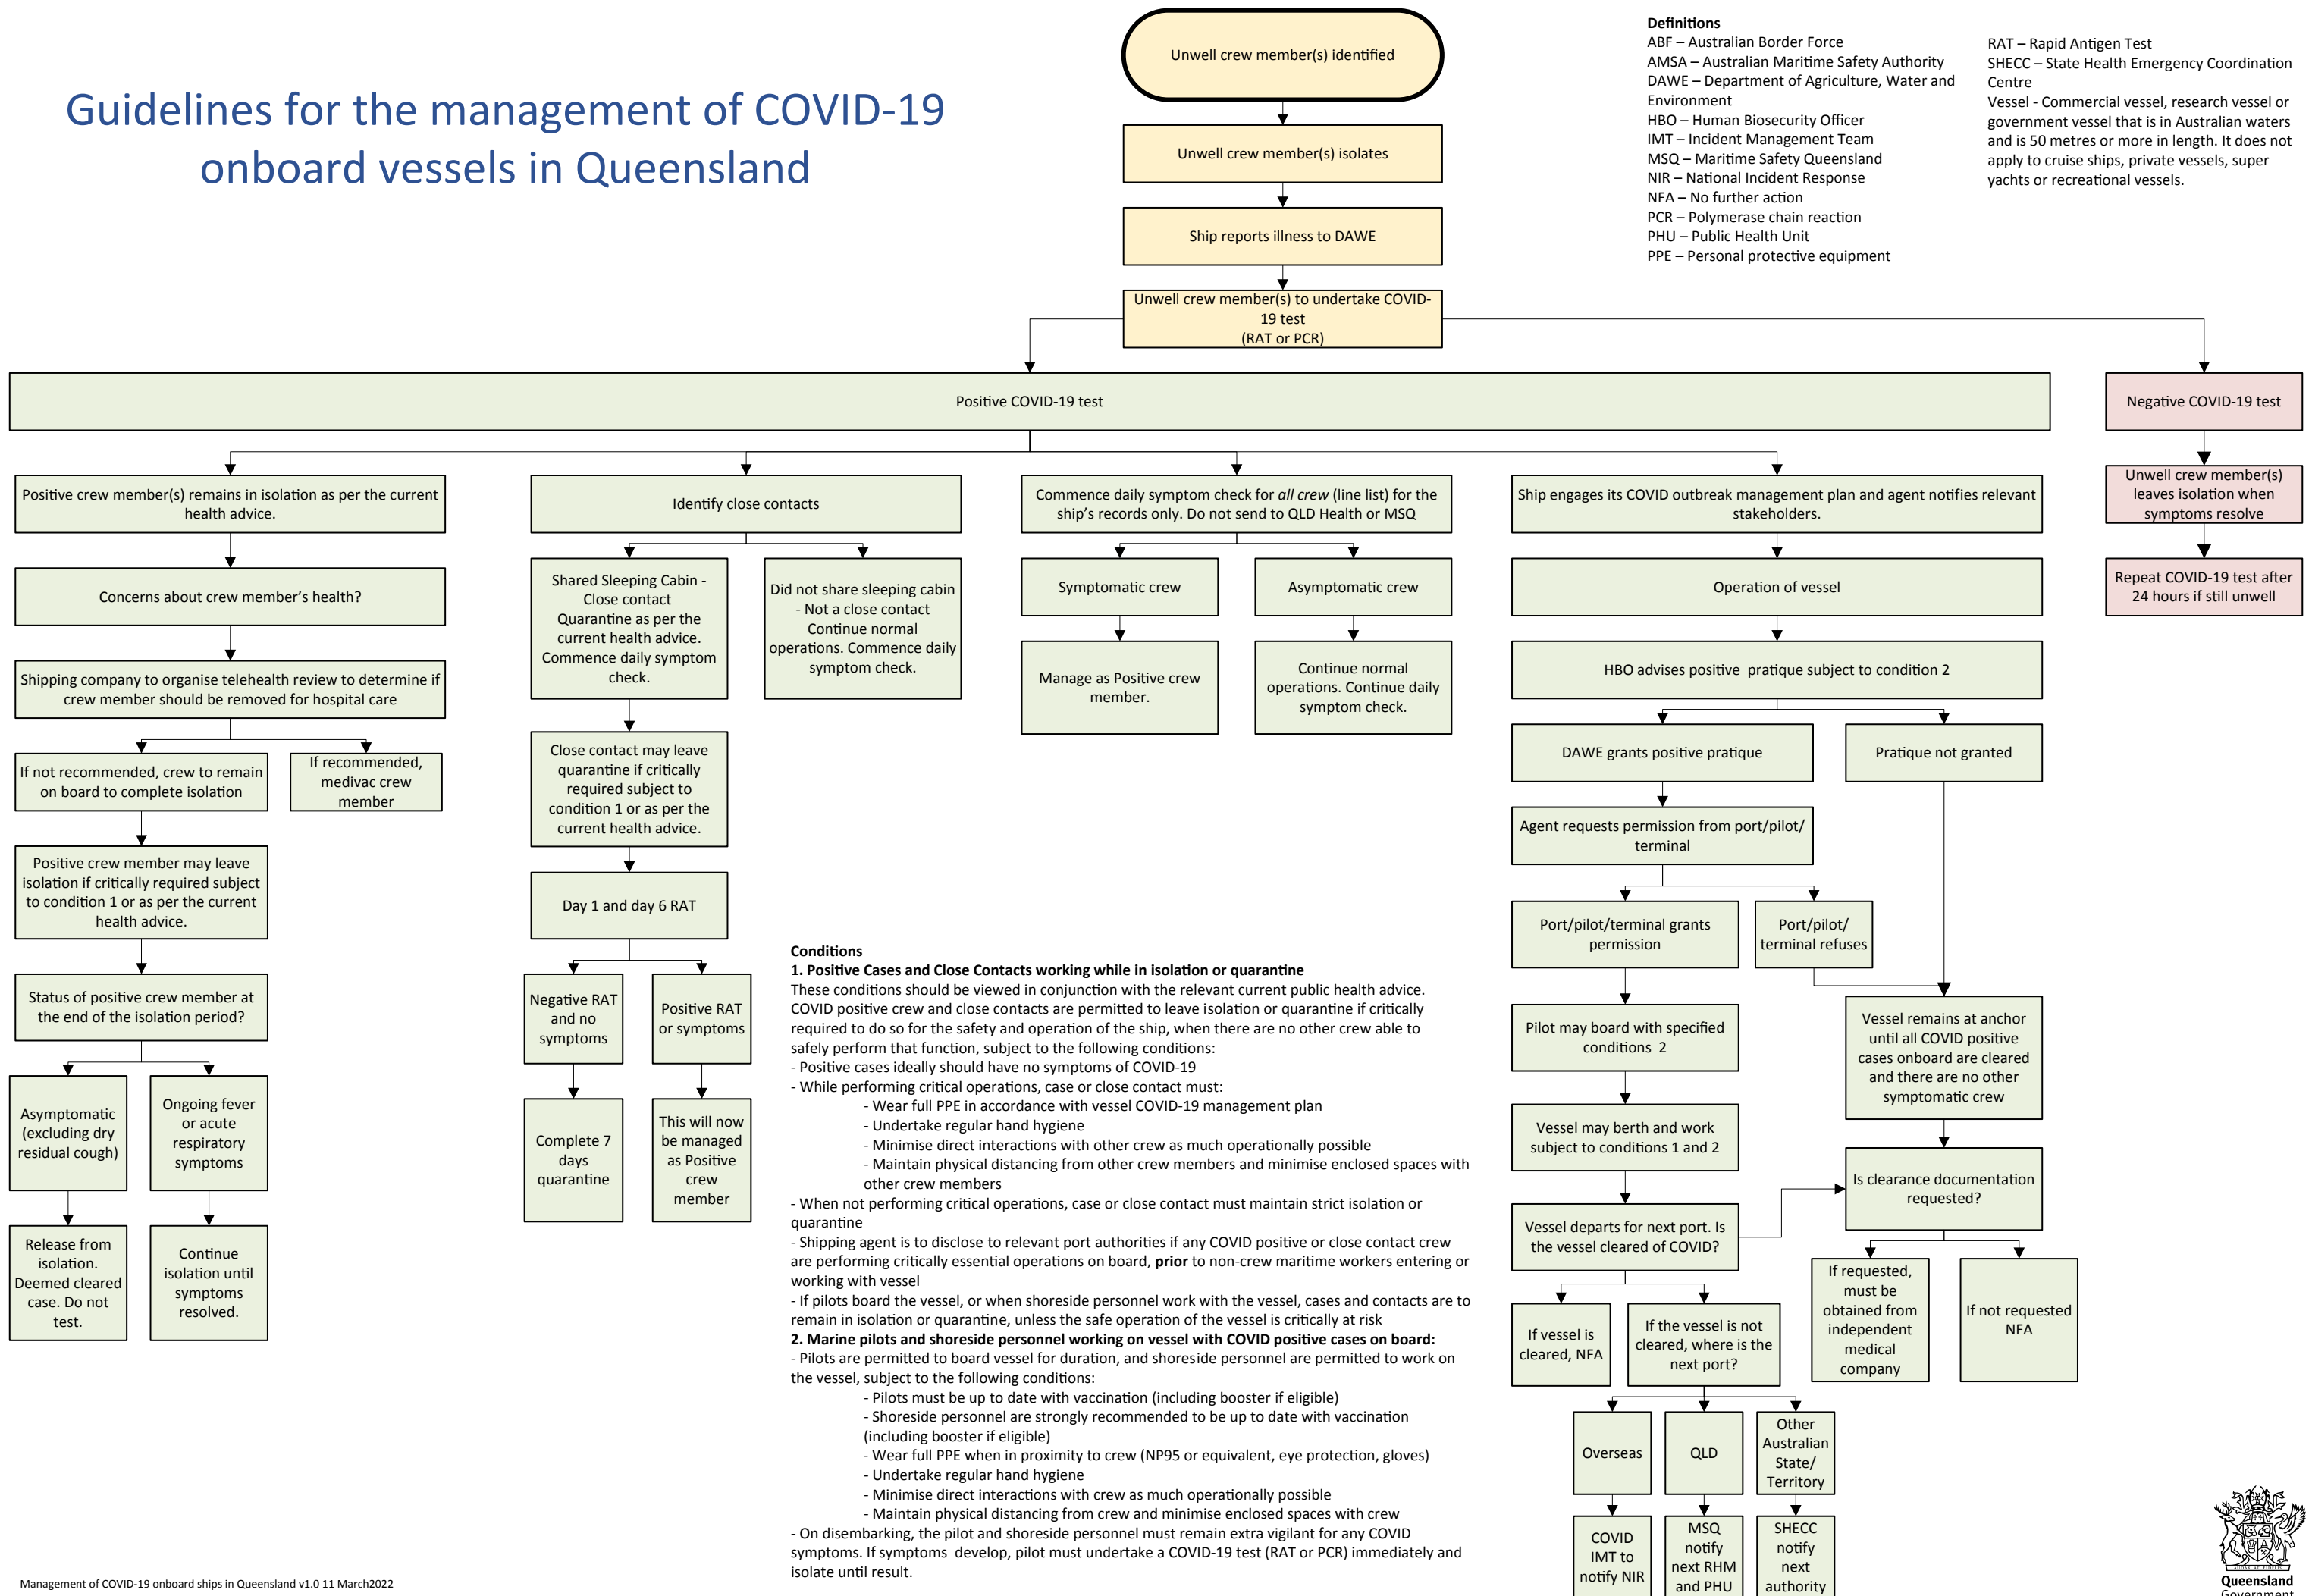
Guidelines for the management of COVID-19 onboard vessels in Queensland

Unwell crew member(s) identified

Unwell crew member(s) isolates

Ship reports illness to DAWE

Unwell crew member(s) to undertake COVID-19 test (RAT or PCR)

Definitions
ABF – Australian Border Force
AMSA – Australian Maritime Safety Authority
DAWE – Department of Agriculture, Water and Environment
HBO – Human Biosecurity Officer
IMT – Incident Management Team
MSQ – Maritime Safety Queensland
NIR – National Incident Response
NFA – No further action
PCR – Polymerase chain reaction
PHU – Public Health Unit
PPE – Personal protective equipment

RAT – Rapid Antigen Test
SHECC – State Health Emergency Coordination Centre
Vessel - Commercial vessel, research vessel or government vessel that is in Australian waters and is 50 metres or more in length. It does not apply to cruise ships, private vessels, super yachts or recreational vessels.

Positive COVID-19 test

Negative COVID-19 test

Unwell crew member(s) leaves isolation when symptoms resolve

Repeat COVID-19 test after 24 hours if still unwell

Positive crew member(s) remains in isolation as per the current health advice.

Concerns about crew member's health?

Shipping company to organise telehealth review to determine if crew member should be removed for hospital care

If not recommended, crew to remain on board to complete isolation

If recommended, medivac crew member

Positive crew member may leave isolation if critically required subject to condition 1 or as per the current health advice.

Status of positive crew member at the end of the isolation period?

Asymptomatic (excluding dry residual cough)

Ongoing fever or acute respiratory symptoms

Release from isolation. Deemed cleared case. Do not test.

Continue isolation until symptoms resolved.

Identify close contacts

Shared Sleeping Cabin - Close contact Quarantine as per the current health advice. Commence daily symptom check.

Did not share sleeping cabin - Not a close contact Continue normal operations. Commence daily symptom check.

Close contact may leave quarantine if critically required subject to condition 1 or as per the current health advice.

Day 1 and day 6 RAT

Negative RAT and no symptoms

Positive RAT or symptoms

Complete 7 days quarantine

This will now be managed as Positive crew member

Commence daily symptom check for *all crew* (line list) for the ship's records only. Do not send to QLD Health or MSQ

Symptomatic crew

Asymptomatic crew

Manage as Positive crew member.

Continue normal operations. Continue daily symptom check.

Ship engages its COVID outbreak management plan and agent notifies relevant stakeholders.

Operation of vessel

HBO advises positive pratique subject to condition 2

DAWE grants positive pratique

Pratique not granted

Agent requests permission from port/pilot/ terminal

Port/pilot/terminal grants permission

Port/pilot/ terminal refuses

Pilot may board with specified conditions 2

Vessel may berth and work subject to conditions 1 and 2

Vessel departs for next port. Is the vessel cleared of COVID?

If vessel is cleared, NFA

If the vessel is not cleared, where is the next port?

Overseas

QLD

Other Australian State/ Territory

COVID IMT to notify NIR

MSQ notify next RHM and PHU

SHECC notify next authority

Vessel remains at anchor until all COVID positive cases onboard are cleared and there are no other symptomatic crew

Is clearance documentation requested?

If requested, must be obtained from independent medical company

If not requested NFA

Conditions
1. Positive Cases and Close Contacts working while in isolation or quarantine
These conditions should be viewed in conjunction with the relevant current public health advice. COVID positive crew and close contacts are permitted to leave isolation or quarantine if critically required to do so for the safety and operation of the ship, when there are no other crew able to safely perform that function, subject to the following conditions:
- Positive cases ideally should have no symptoms of COVID-19
- While performing critical operations, case or close contact must:
- Wear full PPE in accordance with vessel COVID-19 management plan
- Undertake regular hand hygiene
- Minimise direct interactions with other crew as much operationally possible
- Maintain physical distancing from other crew members and minimise enclosed spaces with other crew members
- When not performing critical operations, case or close contact must maintain strict isolation or quarantine
- Shipping agent is to disclose to relevant port authorities if any COVID positive or close contact crew are performing critically essential operations on board, **prior** to non-crew maritime workers entering or working with vessel
- If pilots board the vessel, or when shoreside personnel work with the vessel, cases and contacts are to remain in isolation or quarantine, unless the safe operation of the vessel is critically at risk
2. Marine pilots and shoreside personnel working on vessel with COVID positive cases on board:
- Pilots are permitted to board vessel for duration, and shoreside personnel are permitted to work on the vessel, subject to the following conditions:
- Pilots must be up to date with vaccination (including booster if eligible)
- Shoreside personnel are strongly recommended to be up to date with vaccination (including booster if eligible)
- Wear full PPE when in proximity to crew (NP95 or equivalent, eye protection, gloves)
- Undertake regular hand hygiene
- Minimise direct interactions with crew as much operationally possible
- Maintain physical distancing from crew and minimise enclosed spaces with crew
- On disembarking, the pilot and shoreside personnel must remain extra vigilant for any COVID symptoms. If symptoms develop, pilot must undertake a COVID-19 test (RAT or PCR) immediately and isolate until result.

Management of COVID-19 onboard ships in Queensland v1.0 11 March2022

Queensland Government